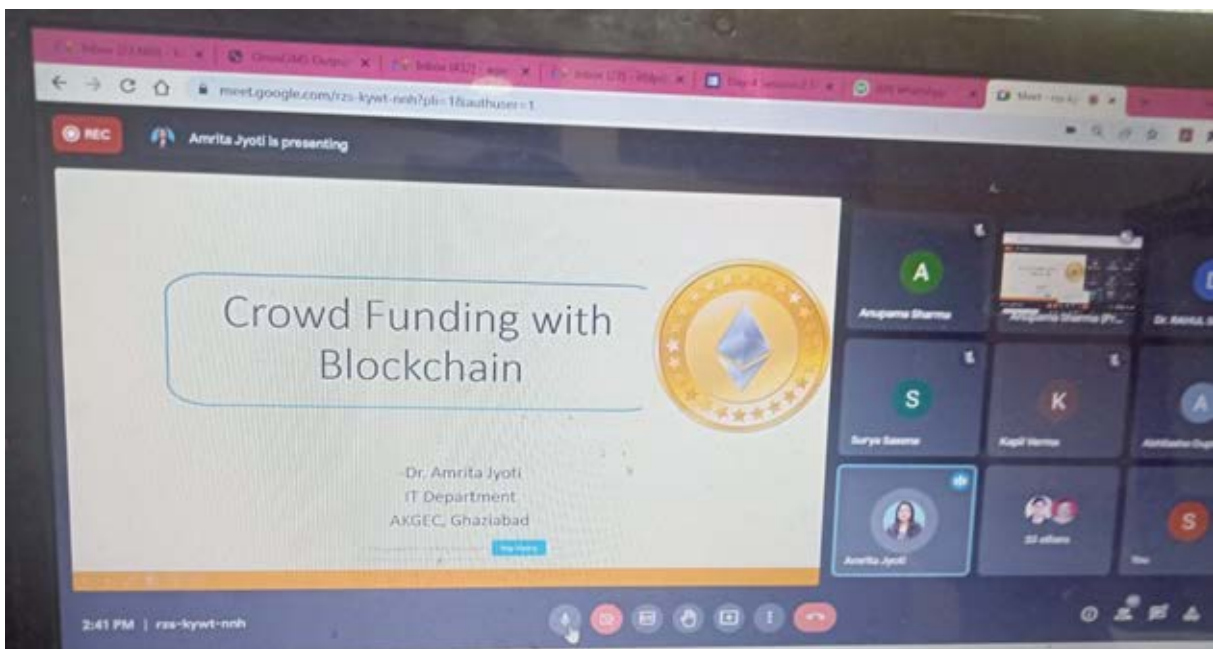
meet.google.com/rzs-kywt-nnh?pli=1&authuser=1

REC

Amrita Jyoti is presenting

Crowd Funding with Blockchain

-Dr. Amrita Jyoti
IT Department
AKGEC, Ghaziabad

A
Anupama Sharma

Anupama Sharma (Pr...

Dr. RAHUL S

S
Surya Saxena

K
Kapil Verma

A
Abhilasha Gup

Amrita Jyoti

22 others

S

2:41 PM | rzs-kywt-nnh